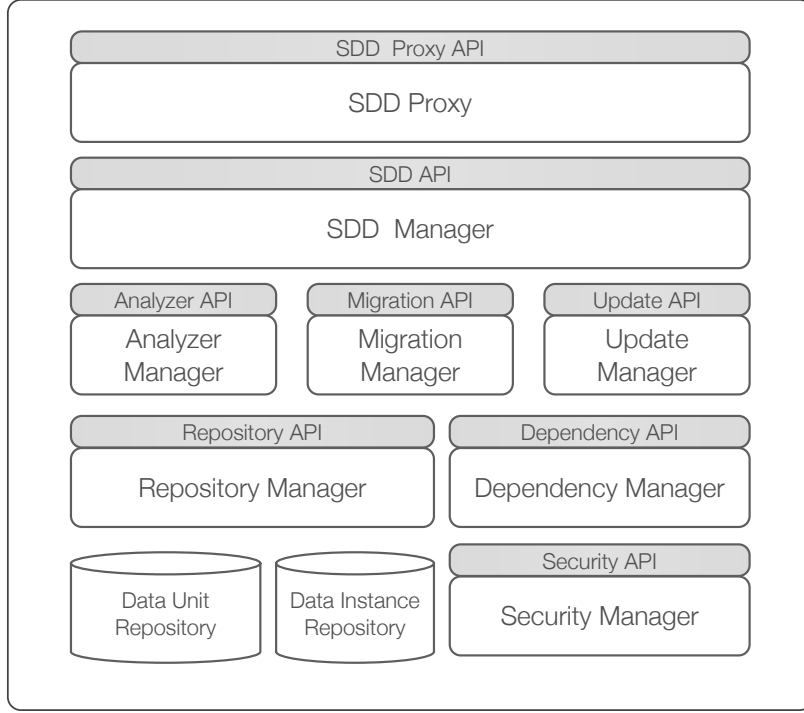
SDD Proxy API

SDD Proxy

SDD API

SDD Manager

Analyzer API

Analyzer Manager

Migration API

Migration Manager

Update API

Update Manager

Repository API

Repository Manager

Dependency API

Dependency Manager

Data Unit Repository

Data Instance Repository

Security API

Security Manager